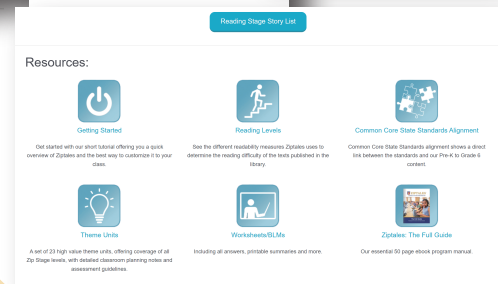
Reading Stage Story List

Resources:

Getting Started

Get started with our short tutorial offering you a quick overview of Ziptales and the best way to customize it to your class.

Reading Levels

See the different readability measures Ziptales uses to determine the reading difficulty of the texts published in the library.

Common Core State Standards Alignment

Common Core State Standards alignment shows a direct link between the standards and our Pre-K to Grade 6 content.

Theme Unitx

A set of 23 high value theme units, offering coverage of all Zip Stage levels, with detailed classroom planning notes and assessment guidelines.

Worksheets/BLMs

Including all answers, printable summaries and more.

Ziptales: The Full Guide

Our essential 50 page ebook program manual.